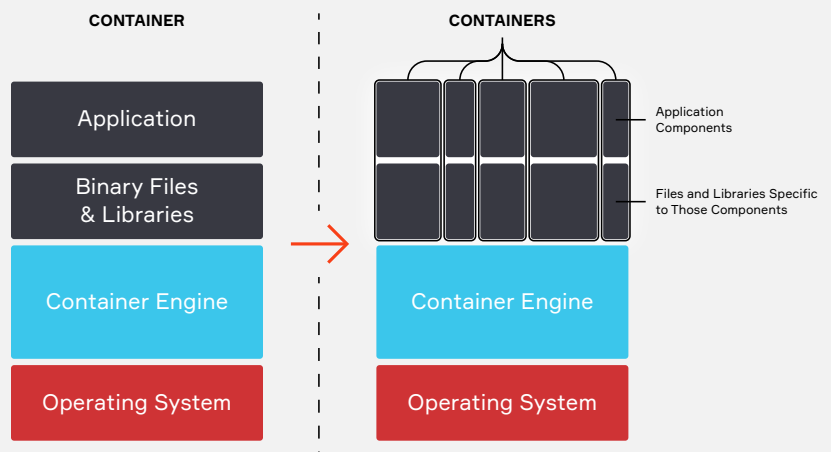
CONTAINER

Application

Binary Files & Libraries

Container Engine

Operating System

CONTAINERS

Application Components

Files and Libraries Specific to Those Components

Container Engine

Operating System